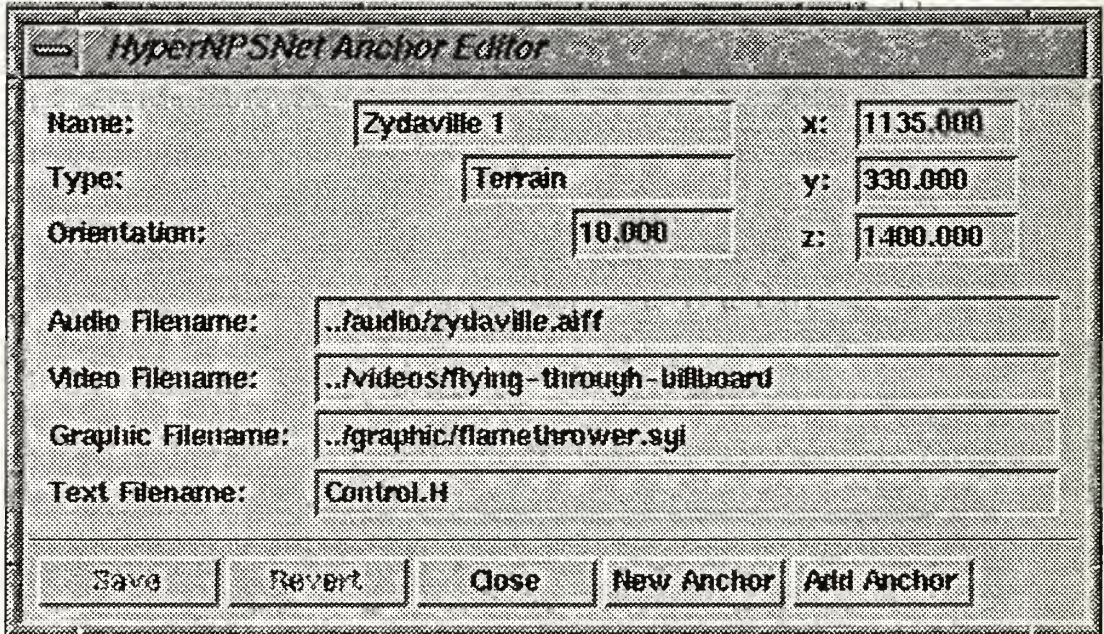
HyperNPSNet Anchor Editor

Name: Zydaville 1
x: 1135.000
Type: Terrain
y: 330.000
Orientation: 10.000
z: 1400.000

Audio Filename: ../audio/zydaville.aiff
Video Filename: ../videos/flying-through-billboard
Graphic Filename: ../graphic/flamethrower.sgi
Text Filename: Control.H

Save Revert Close New Anchor Add Anchor